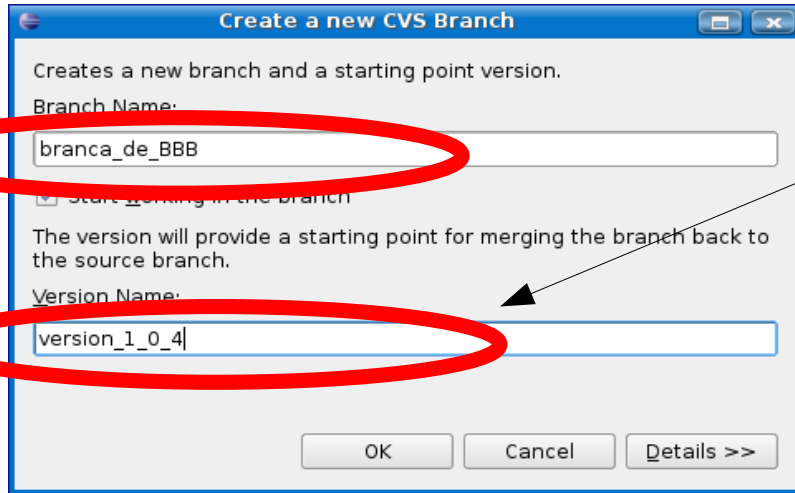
Create a new CVS Branch

Creates a new branch and a starting point version.

Branch Name:

branca_de_BBB

Start working in the branch

The version will provide a starting point for merging the branch back to the source branch.

Version Name:

version_1_0_4

OK

Cancel

Details >>